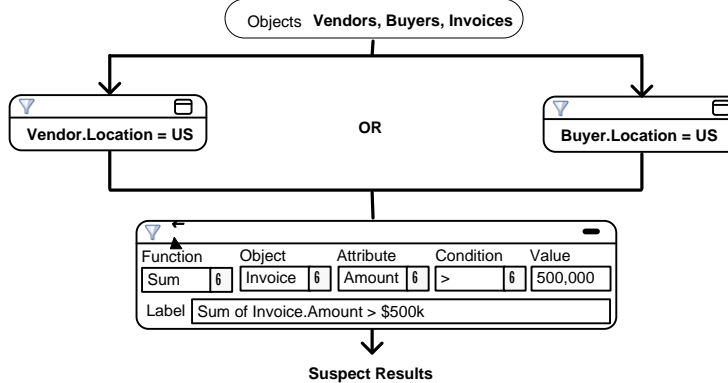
Objects **Vendors, Buyers, Invoices**

**Vendor.Location = US**

**OR**

**Buyer.Location = US**

| Function | Object | Attribute | Condition | Value |
|---|---|---|---|---|
| Sum 6 | Invoice 6 | Amount 6 | > 6 | 500,000 |

Label Sum of Invoice.Amount > $500k

**Suspect Results**